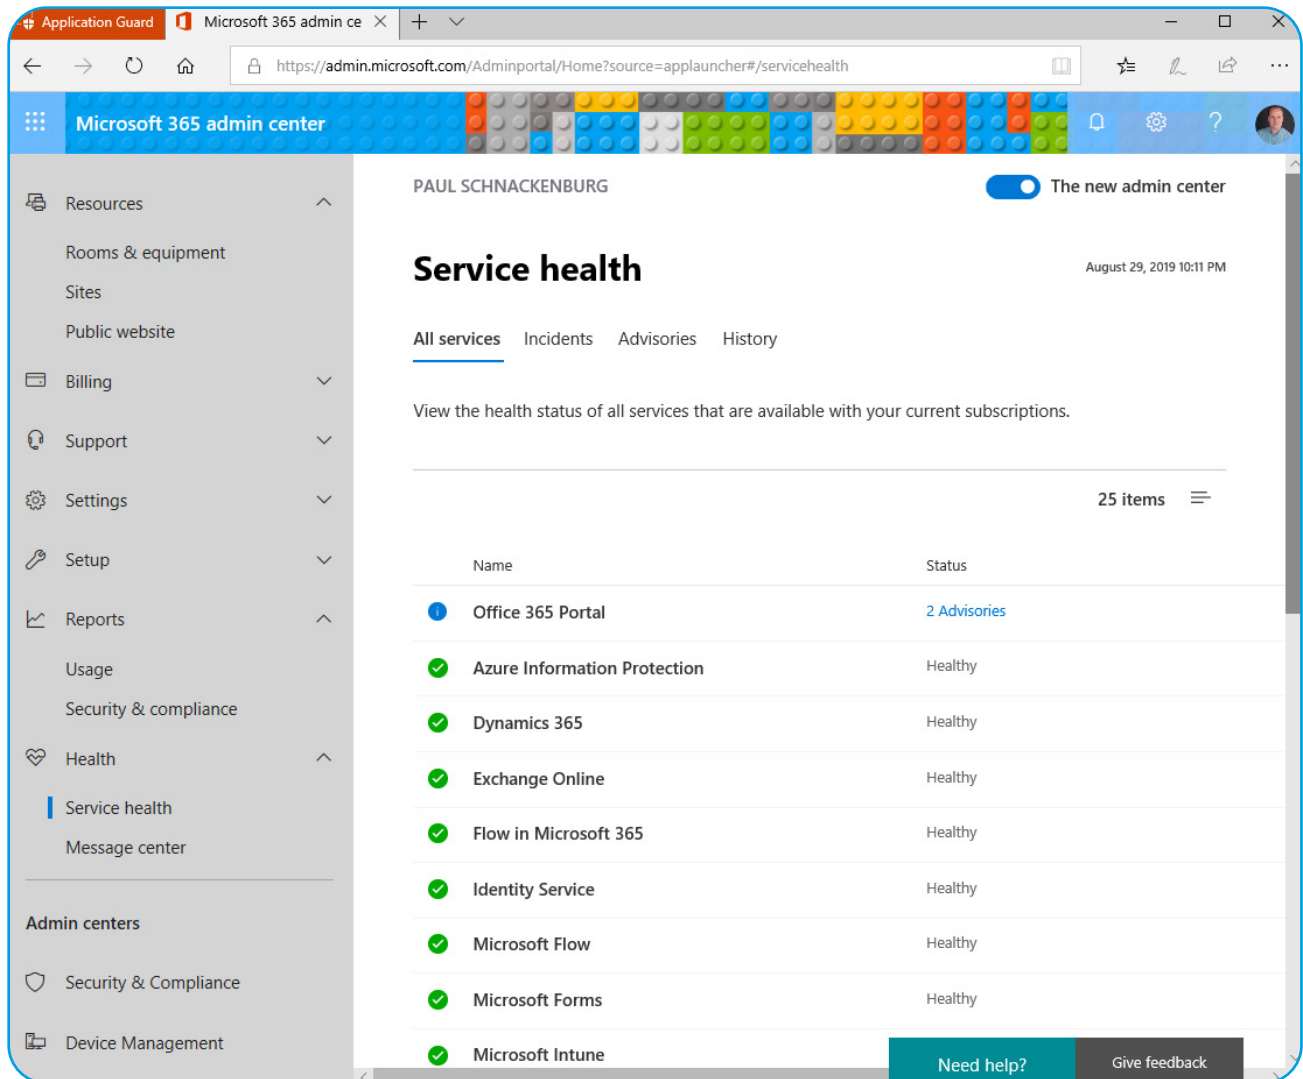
Application Guard
Microsoft 365 admin ce

https://admin.microsoft.com/Adminportal/Home?source=applauncher#/servicehealth

Microsoft 365 admin center

Resources
Rooms & equipment
Sites
Public website
Billing
Support
Settings
Setup
Reports
Usage
Security & compliance
Health
Service health
Message center

Admin centers
Security & Compliance
Device Management

PAUL SCHNACKENBURG
The new admin center

Service health
August 29, 2019 10:11 PM

All services Incidents Advisories History

View the health status of all services that are available with your current subscriptions.

25 items

| Name | Status |
|---|---|
| Office 365 Portal | 2 Advisories |
| Azure Information Protection | Healthy |
| Dynamics 365 | Healthy |
| Exchange Online | Healthy |
| Flow in Microsoft 365 | Healthy |
| Identity Service | Healthy |
| Microsoft Flow | Healthy |
| Microsoft Forms | Healthy |
| Microsoft Intune | |

Need help?
Give feedback